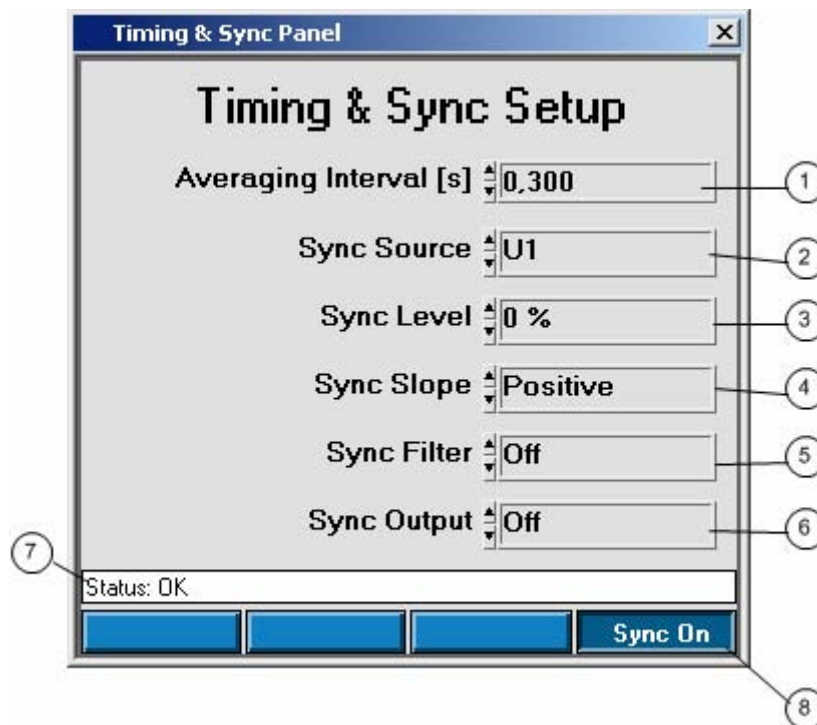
Timing & Sync Panel

×

Timing & Sync Setup

Averaging Interval [s] 0,300

Sync Source U1

Sync Level 0 %

Sync Slope Positive

Sync Filter Off

Sync Output Off

Status: OK

Sync On

1

2

3

4

5

6

7

8